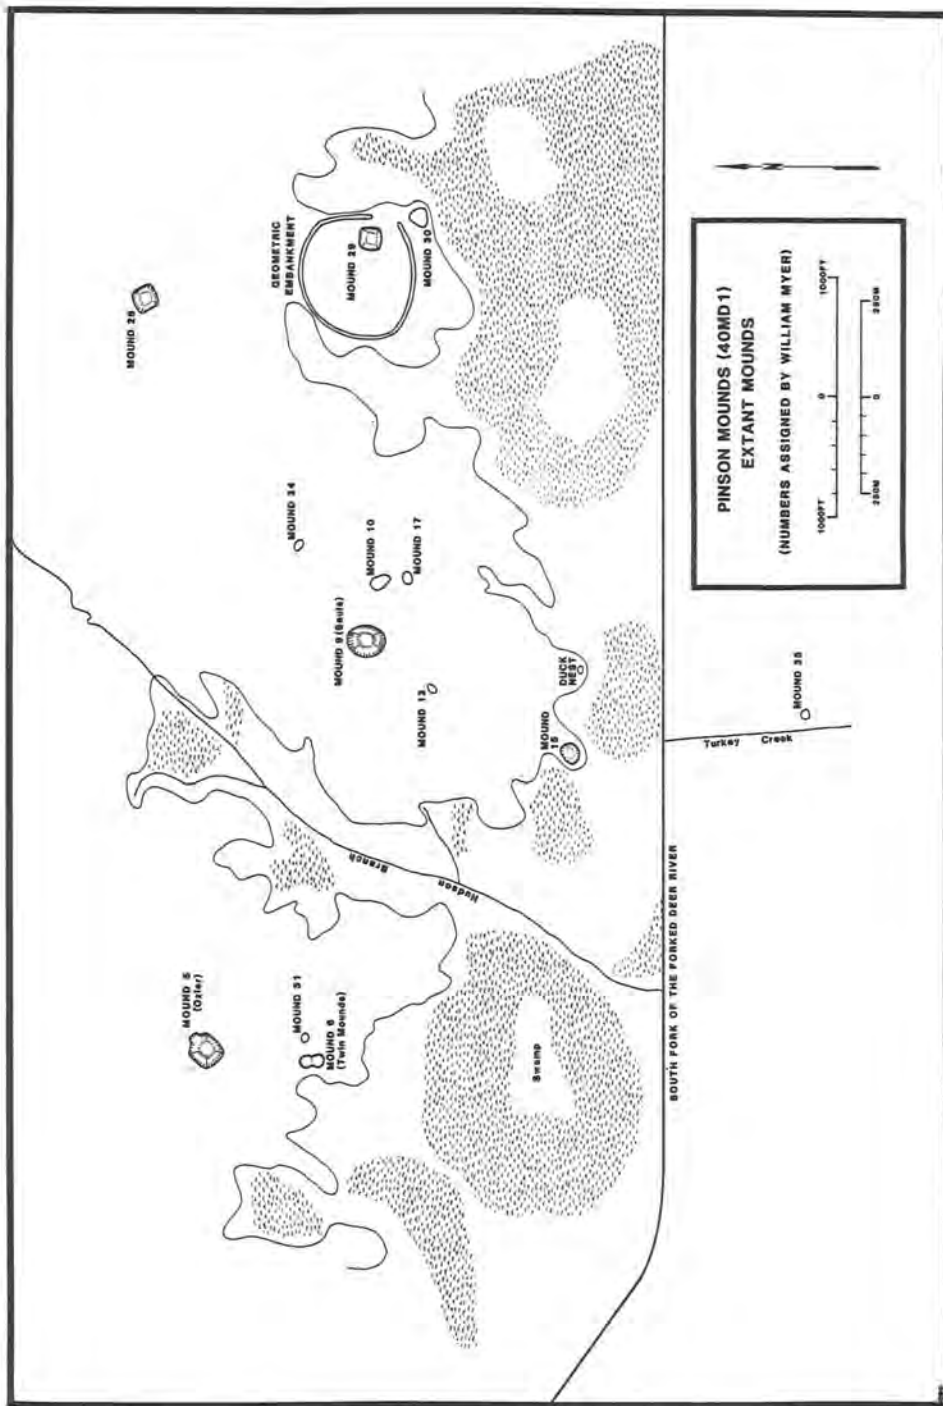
PINSON MOUNDS (40MD1)
EXTANT MOUNDS
(NUMBERS ASSIGNED BY WILLIAM MYER)

1000FT 0 1000FT
200M 0 200M

N

MOUND 28

GEOMETRIC EMBANKMENT

MOUND 29

MOUND 30

MOUND 24

MOUND 10

MOUND 17

MOUND 9 (Sauls)

MOUND 12

DUCK NEST

MOUND 15

MOUND 35

Turkey Creek

Hudson Branch

MOUND 5 (Ozier)

MOUND 31

MOUND 6 (Twin Mounds)

Swamp

SOUTH FORK OF THE FORKED DEER RIVER